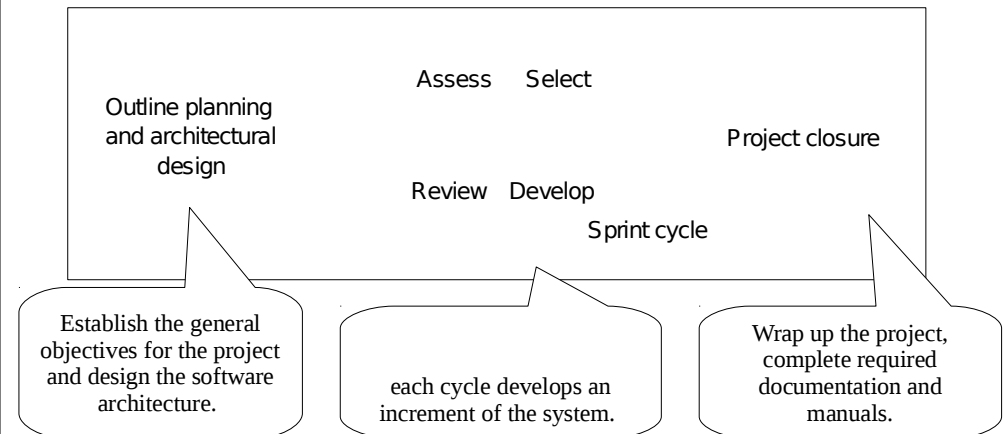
Outline planning and architectural design

Assess Select

Review Develop

Sprint cycle

Project closure

Establish the general objectives for the project and design the software architecture.

each cycle develops an increment of the system.

Wrap up the project, complete required documentation and manuals.